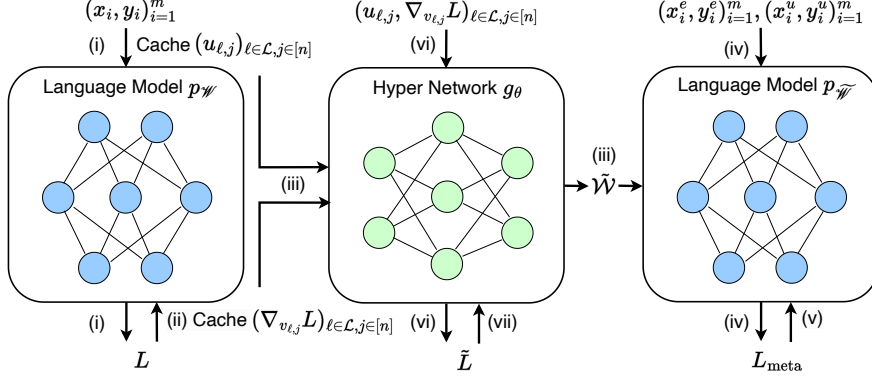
$(\boldsymbol{x}_i, \boldsymbol{y}_i)_{i=1}^m$

(i) Cache $(\boldsymbol{u}_{\ell,j})_{\ell\in\mathcal{L}, j\in[n]}$

Language Model $p_{\mathscr{W}}$

(i) (ii) Cache $(\nabla_{\boldsymbol{v}_{\ell,j}} L)_{\ell\in\mathcal{L}, j\in[n]}$

$L$

(iii)

$(\boldsymbol{u}_{\ell,j}, \nabla_{\boldsymbol{v}_{\ell,j}} L)_{\ell\in\mathcal{L}, j\in[n]}$

(vi)

Hyper Network $g_\theta$

(vi) (vii)

$\tilde{L}$

(iii)

$\tilde{\mathcal{W}}$

$(\boldsymbol{x}_i^e, \boldsymbol{y}_i^e)_{i=1}^m, (\boldsymbol{x}_i^u, \boldsymbol{y}_i^u)_{i=1}^m$

(iv)

Language Model $p_{\widetilde{\mathscr{W}}}$

(iv) (v)

$L_{\text{meta}}$